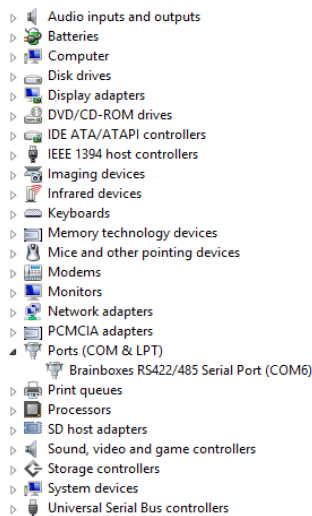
Audio inputs and outputs
Batteries
Computer
Disk drives
Display adapters
DVD/CD-ROM drives
IDE ATA/ATAPI controllers
IEEE 1394 host controllers
Imaging devices
Infrared devices
Keyboards
Memory technology devices
Mice and other pointing devices
Modems
Monitors
Network adapters
PCMCIA adapters
Ports (COM & LPT)
Brainboxes RS422/485 Serial Port (COM6)
Print queues
Processors
SD host adapters
Sound, video and game controllers
Storage controllers
System devices
Universal Serial Bus controllers